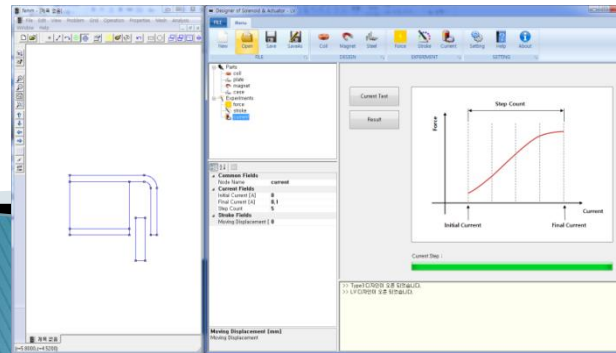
Femm - [제목 없음]

File Edit View Problem Grid Operation Properties Mesh Analysis Window Help

Designer of Solenoid & Actuator

FILE Menu

New Open Save Levels Coil Magnet Steel Force Stroke Current Setting Help About

FILE DESIGN EXPERIMENT SETTING

Parts
coil
plate
magnet
case
Experiments
force
stroke
current

Current Test

Result

Step Count

Force

Current

Initial Current

Final Current

Common Fields
Node Name current
Current Fields
Initial Current [A] 0
Final Current [A] 0.1
Step Count 5
Stroke Fields
Moving Displacement [ 0

Moving Displacement [mm]
Moving Displacement

Current Step :

>> Type1 다이얼 오픈 되었습니다.
>> LF다이얼 오픈 되었습니다.

제목 없음

(x=0.0000,y=4.5238)